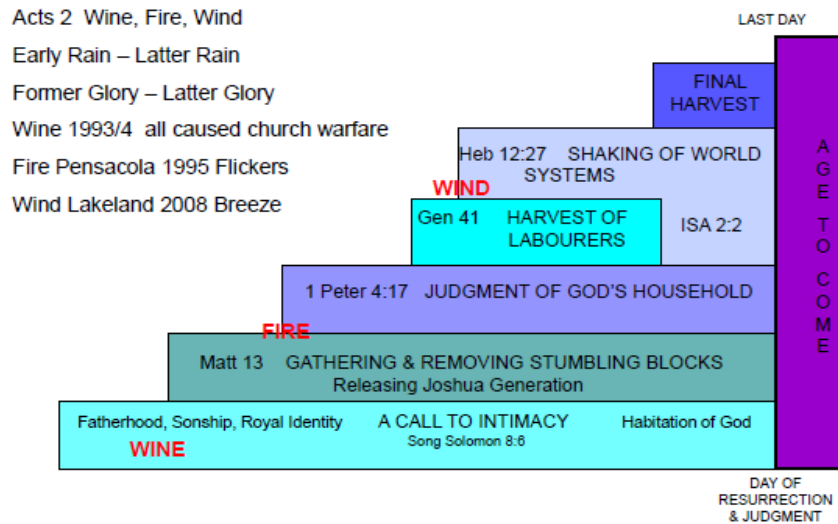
Acts 2 Wine, Fire, Wind
Early Rain – Latter Rain
Former Glory – Latter Glory
Wine 1993/4 all caused church warfare
Fire Pensacola 1995 Flickers
Wind Lakeland 2008 Breeze

LAST DAY

FINAL HARVEST

Heb 12:27 SHAKING OF WORLD SYSTEMS

WIND

Gen 41 HARVEST OF LABOURERS

ISA 2:2

1 Peter 4:17 JUDGMENT OF GOD'S HOUSEHOLD

FIRE

Matt 13 GATHERING & REMOVING STUMBLING BLOCKS
Releasing Joshua Generation

Fatherhood, Sonship, Royal Identity A CALL TO INTIMACY Habitation of God
Song Solomon 8:6
WINE

A
G
E
T
O
C
O
M
E

DAY OF RESURRECTION & JUDGMENT